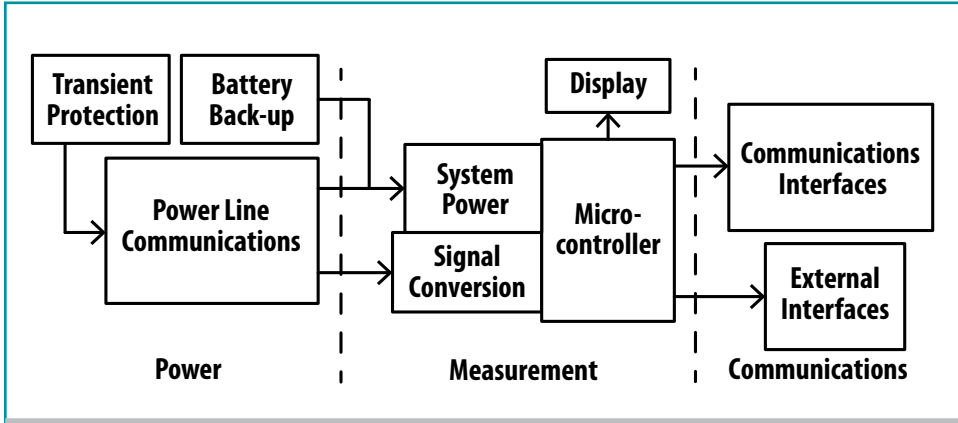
Transient Protection

Battery Back-up

Power Line Communications

Display

System Power

Signal Conversion

Micro-controller

Communications Interfaces

External Interfaces

Power

Measurement

Communications